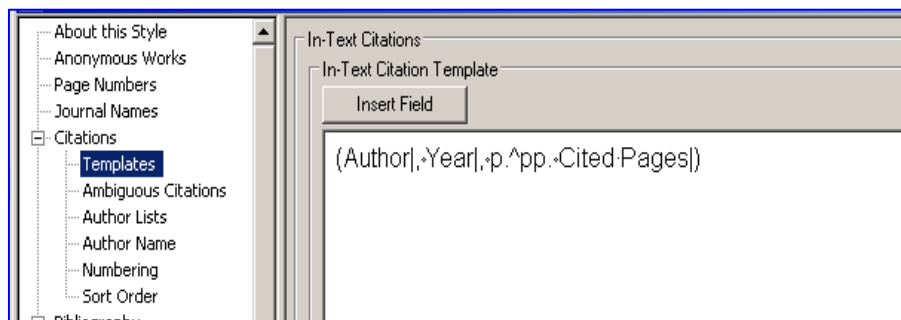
About this Style
Anonymous Works
Page Numbers
Journal Names
Citations
Templates
Ambiguous Citations
Author Lists
Author Name
Numbering
Sort Order
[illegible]

In-Text Citations
In-Text Citation Template
Insert Field
(Author|,·Year|,·p.^pp.·Cited·Pages|)